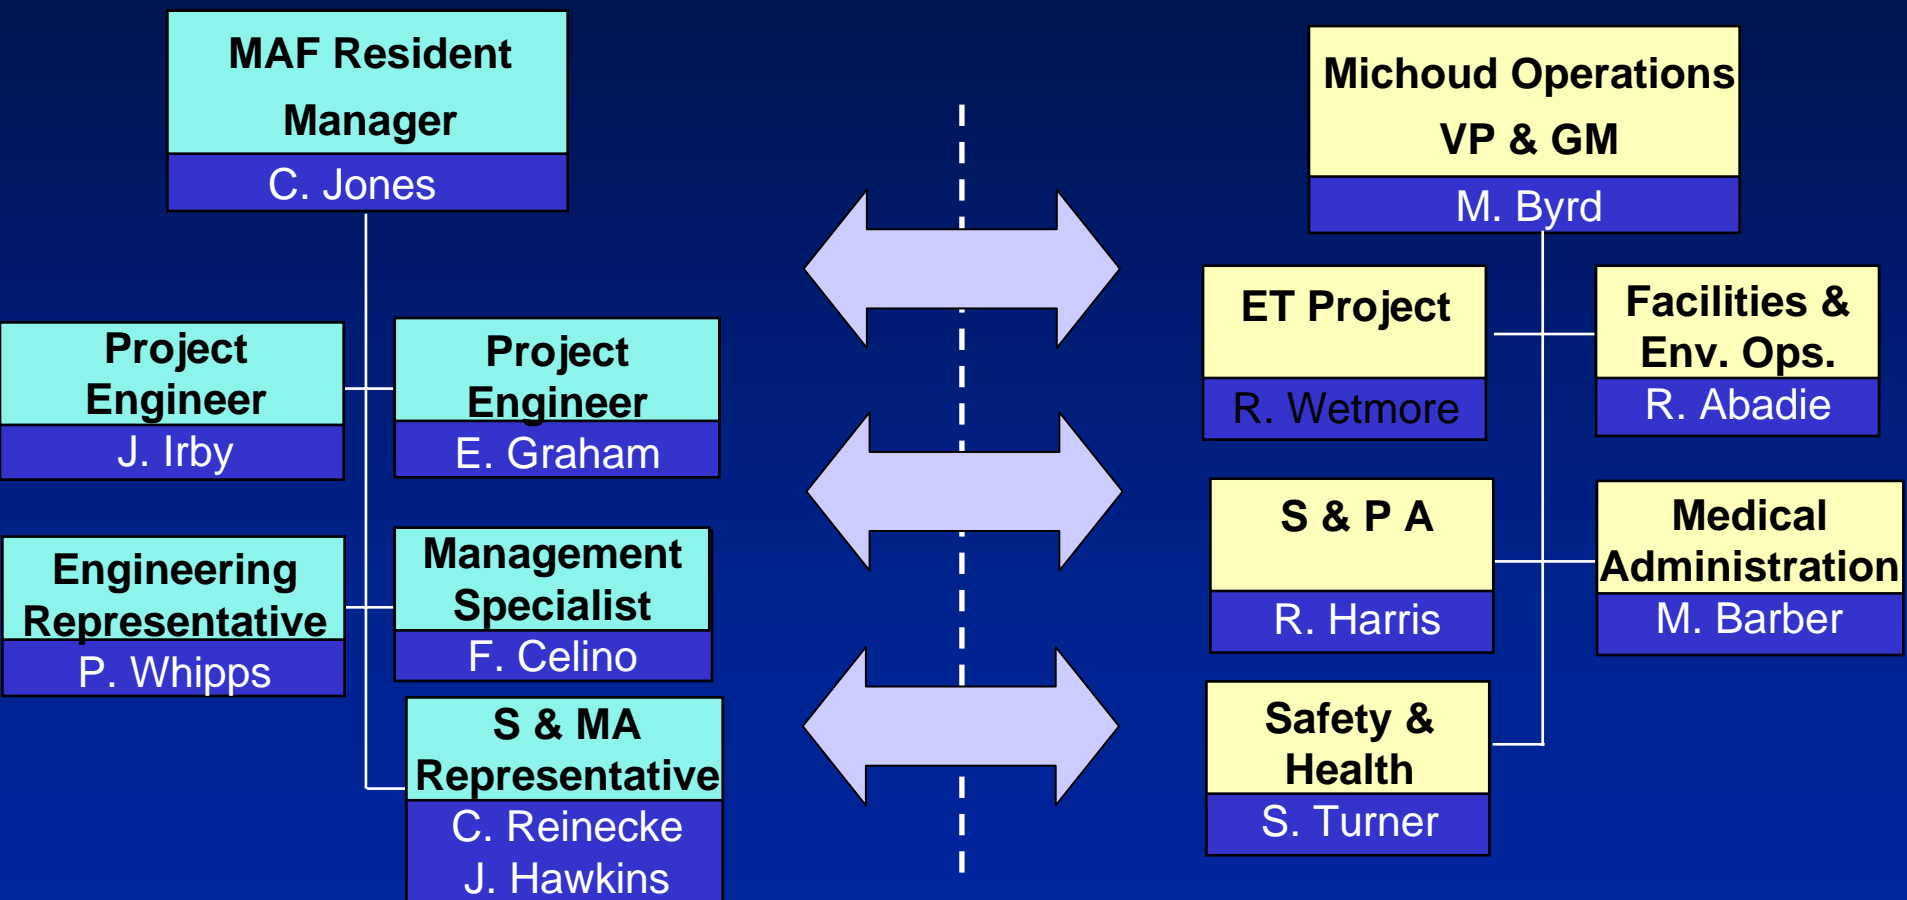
MAF Resident Manager
C. Jones

Project Engineer
J. Irby

Project Engineer
E. Graham

Engineering Representative
P. Whipps

Management Specialist
F. Celino

S & MA Representative
C. Reinecke
J. Hawkins

Michoud Operations VP & GM
M. Byrd

ET Project
R. Wetmore

Facilities & Env. Ops.
R. Abadie

S & P A
R. Harris

Medical Administration
M. Barber

Safety & Health
S. Turner